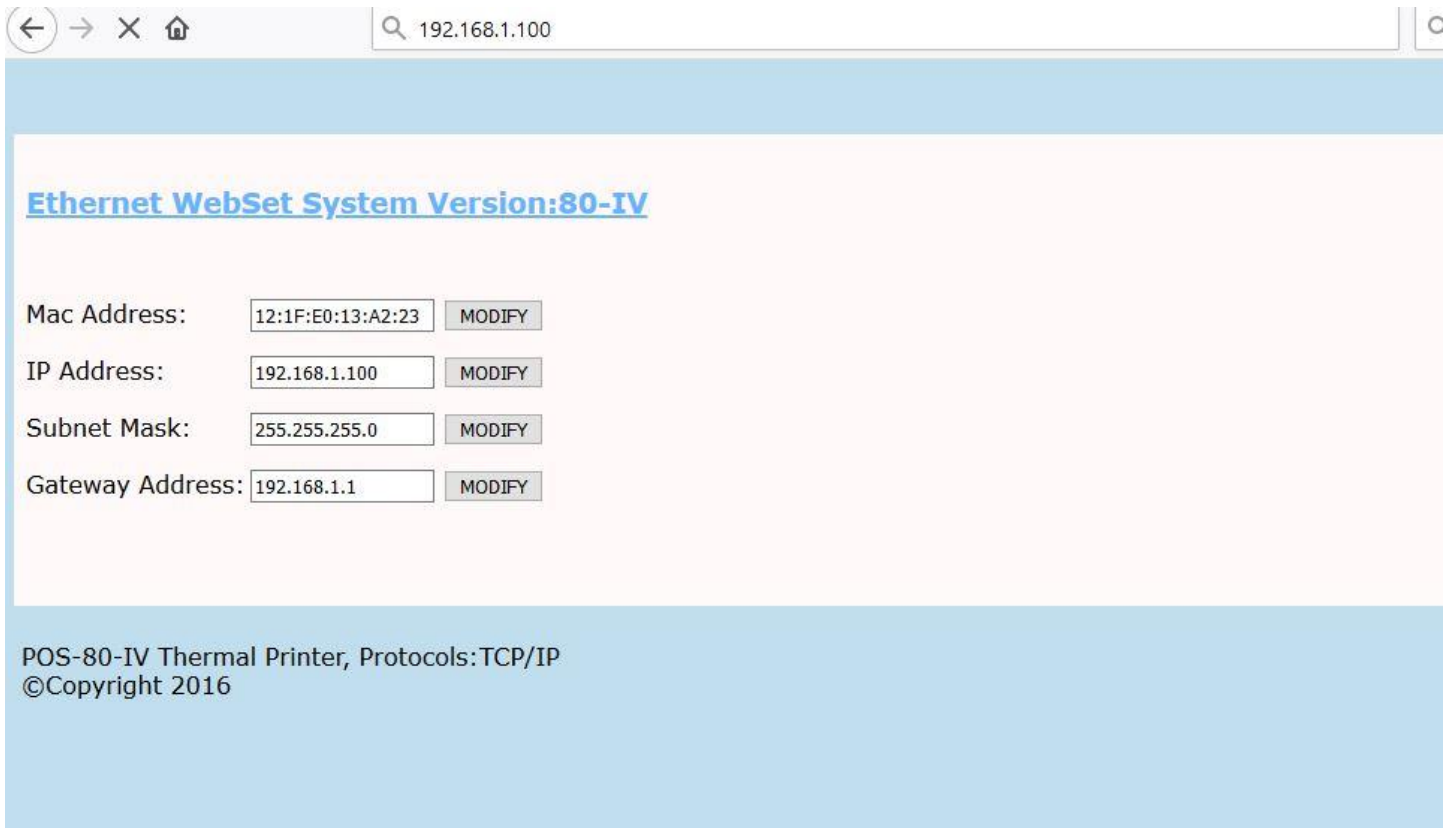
192.168.1.100

Ethernet WebSet System Version:80-IV

Mac Address: 12:1F:E0:13:A2:23 MODIFY

IP Address: 192.168.1.100 MODIFY

Subnet Mask: 255.255.255.0 MODIFY

Gateway Address: 192.168.1.1 MODIFY

POS-80-IV Thermal Printer, Protocols:TCP/IP
©Copyright 2016